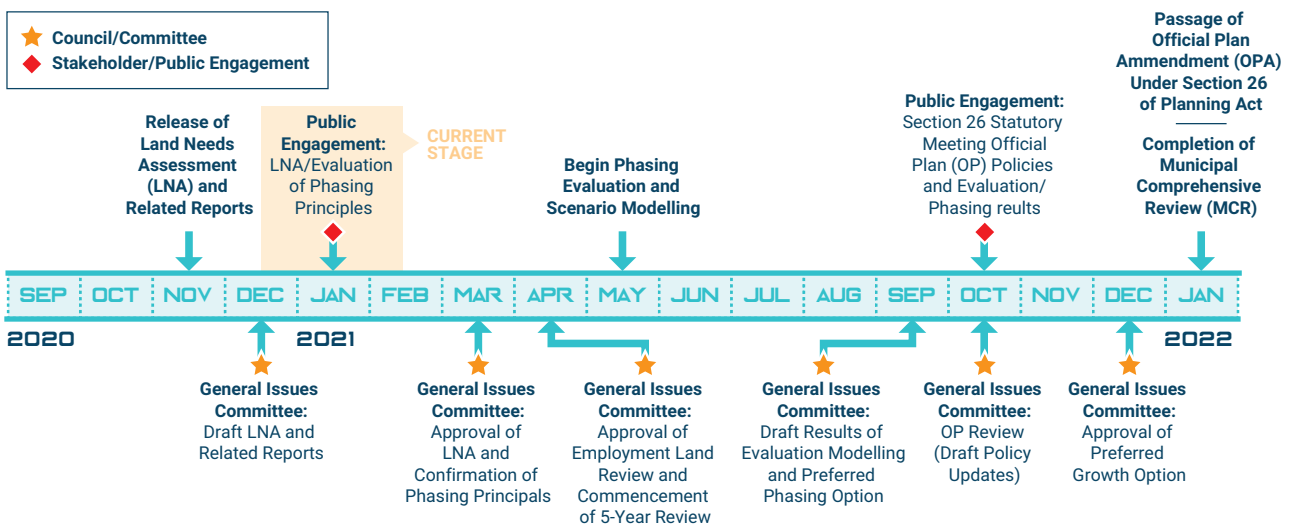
Council/Committee
Stakeholder/Public Engagement

Release of Land Needs Assessment (LNA) and Related Reports

Public Engagement: LNA/Evaluation of Phasing Principles

CURRENT STAGE

Begin Phasing Evaluation and Scenario Modelling

Public Engagement: Section 26 Statutory Meeting Official Plan (OP) Policies and Evaluation/ Phasing reults

Passage of Official Plan Ammendment (OPA) Under Section 26 of Planning Act

Completion of Municipal Comprehensive Review (MCR)

SEP OCT NOV DEC JAN FEB MAR APR MAY JUN JUL AUG SEP OCT NOV DEC JAN

2020
2021
2022

General Issues Committee: Draft LNA and Related Reports

General Issues Committee: Approval of LNA and Confirmation of Phasing Principals

General Issues Committee: Approval of Employment Land Review and Commencement of 5-Year Review

General Issues Committee: Draft Results of Evaluation Modelling and Preferred Phasing Option

General Issues Committee: OP Review (Draft Policy Updates)

General Issues Committee: Approval of Preferred Growth Option